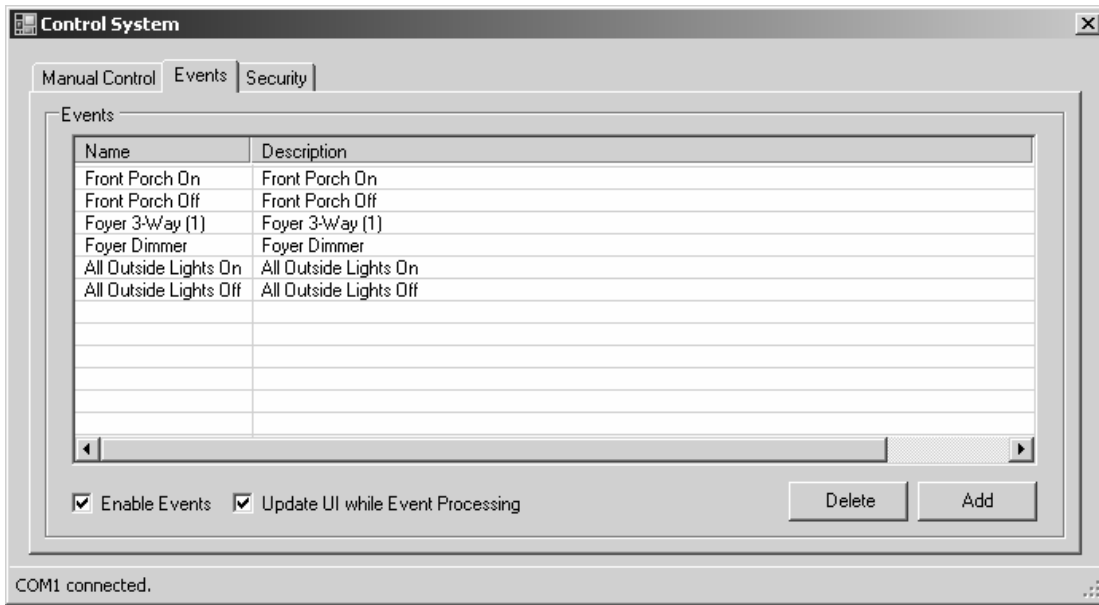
Control System

Manual Control | Events | Security

Events

| Name | Description |
|---|---|
| Front Porch On | Front Porch On |
| Front Porch Off | Front Porch Off |
| Foyer 3-Way (1) | Foyer 3-Way (1) |
| Foyer Dimmer | Foyer Dimmer |
| All Outside Lights On | All Outside Lights On |
| All Outside Lights Off | All Outside Lights Off |

☑ Enable Events ☑ Update UI while Event Processing

Delete Add

COM1 connected.